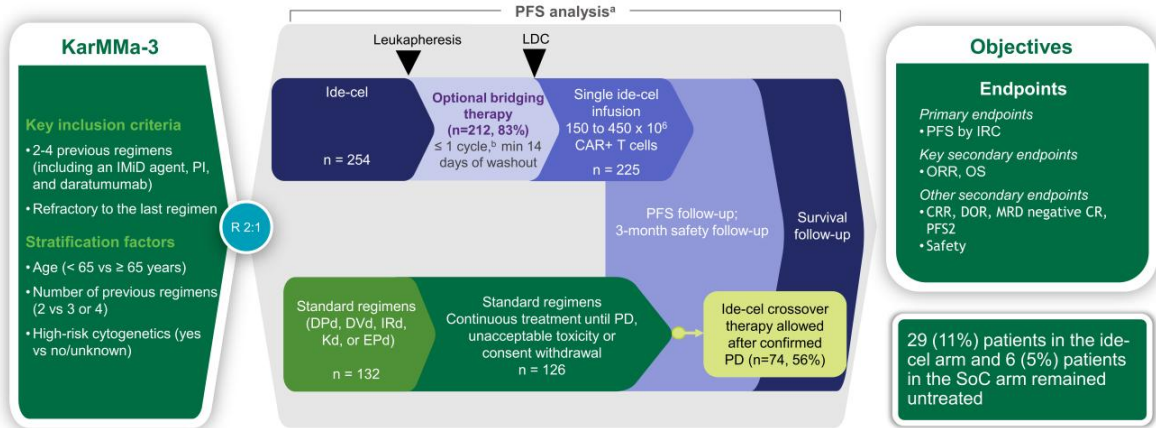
KarMMa-3

Key inclusion criteria

• 2-4 previous regimens (including an IMiD agent, PI, and daratumumab)

• Refractory to the last regimen

Stratification factors

• Age (< 65 vs ≥ 65 years)

• Number of previous regimens (2 vs 3 or 4)

• High-risk cytogenetics (yes vs no/unknown)

R 2:1

PFS analysis$^a$

Leukapheresis

LDC

Ide-cel

n = 254

Optional bridging therapy (n=212, 83%)

≤ 1 cycle,$^b$ min 14 days of washout

Single ide-cel infusion 150 to 450 x $10^6$ CAR+ T cells

n = 225

PFS follow-up; 3-month safety follow-up

Survival follow-up

Standard regimens (DPd, DVd, IRd, Kd, or EPd)

n = 132

Standard regimens Continuous treatment until PD, unacceptable toxicity or consent withdrawal

n = 126

Ide-cel crossover therapy allowed after confirmed PD (n=74, 56%)

Objectives

Endpoints

Primary endpoints

• PFS by IRC

Key secondary endpoints

• ORR, OS

Other secondary endpoints

• CRR, DOR, MRD negative CR, PFS2

• Safety

29 (11%) patients in the ide-cel arm and 6 (5%) patients in the SoC arm remained untreated